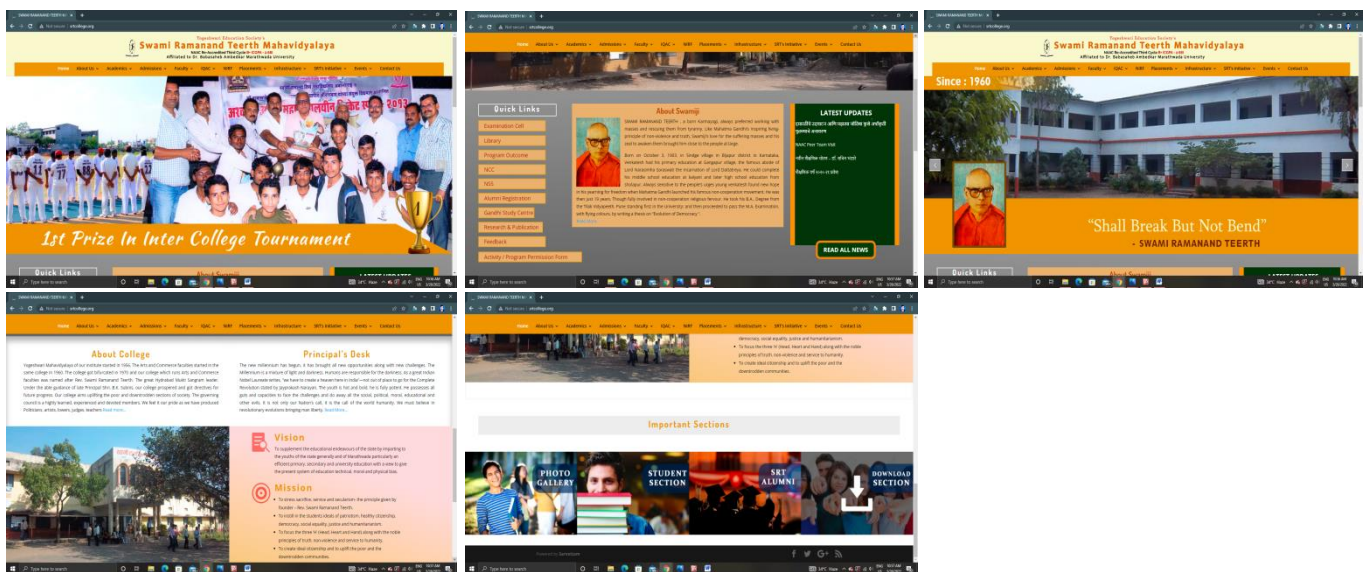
Yogeshwari Education Society's
Swami Ramanand Teerth Mahavidyalaya
Affiliated to Dr. Babasaheb Ambedkar Marathwada University

Home About Us Academics Admissions Faculty IQAC NIRF Placements Infrastructure SRT's Initiative Events Contact Us

1st Prize In Inter College Tournament

Quick Links
About Swamiji
LATEST UPDATES

Quick Links
Examination Cell
Library
Program Outcome
NCC
NSS
Alumni Registration
Gandhi Study Centre
Research & Publication
Feedback
Activity / Program Permission Form

About Swamiji

LATEST UPDATES
NAAC Peer Team Visit
READ ALL NEWS

Since : 1960
"Shall Break But Not Bend"
- SWAMI RAMANAND TEERTH

Quick Links
About Swamiji
LATEST UPDATES

About College
Principal's Desk
Read more...
Read More...

Vision
Mission

Important Sections
PHOTO GALLERY
STUDENT SECTION
SRT ALUMNI
DOWNLOAD SECTION

Type here to search